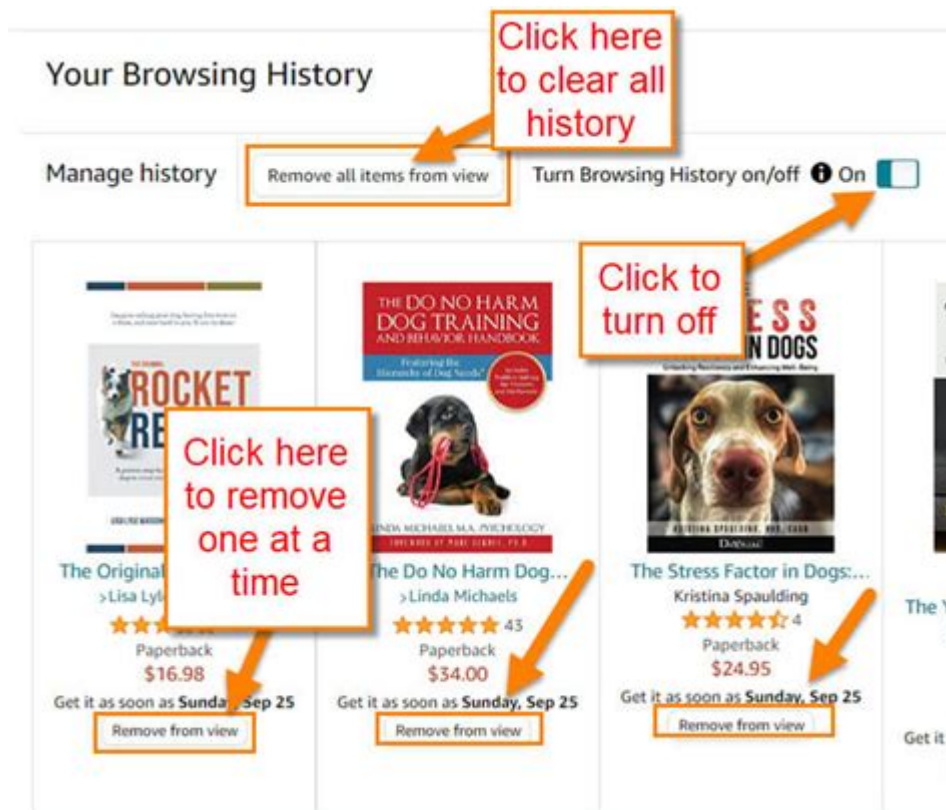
Your Browsing History

Click here to clear all history

Manage history

Remove all items from view

Turn Browsing History on/off On

Click to turn off

ROCKET RE

The Original
>Lisa Lyle
Paperback
$16.98
Get it as soon as Sunday, Sep 25
Remove from view

Click here to remove one at a time

THE DO NO HARM DOG TRAINING AND BEHAVIOR HANDBOOK
Featuring the Hierarchy of Dog Needs
LINDA MICHAELS M.A. PSYCHOLOGY

The Do No Harm Dog...
>Linda Michaels
43
Paperback
$34.00
Get it as soon as Sunday, Sep 25
Remove from view

ESS
IN DOGS
KRISTINA SPAULDING, PHD, CAAB

The Stress Factor in Dogs:...
Kristina Spaulding
4
Paperback
$24.95
Get it as soon as Sunday, Sep 25
Remove from view

The

Get it